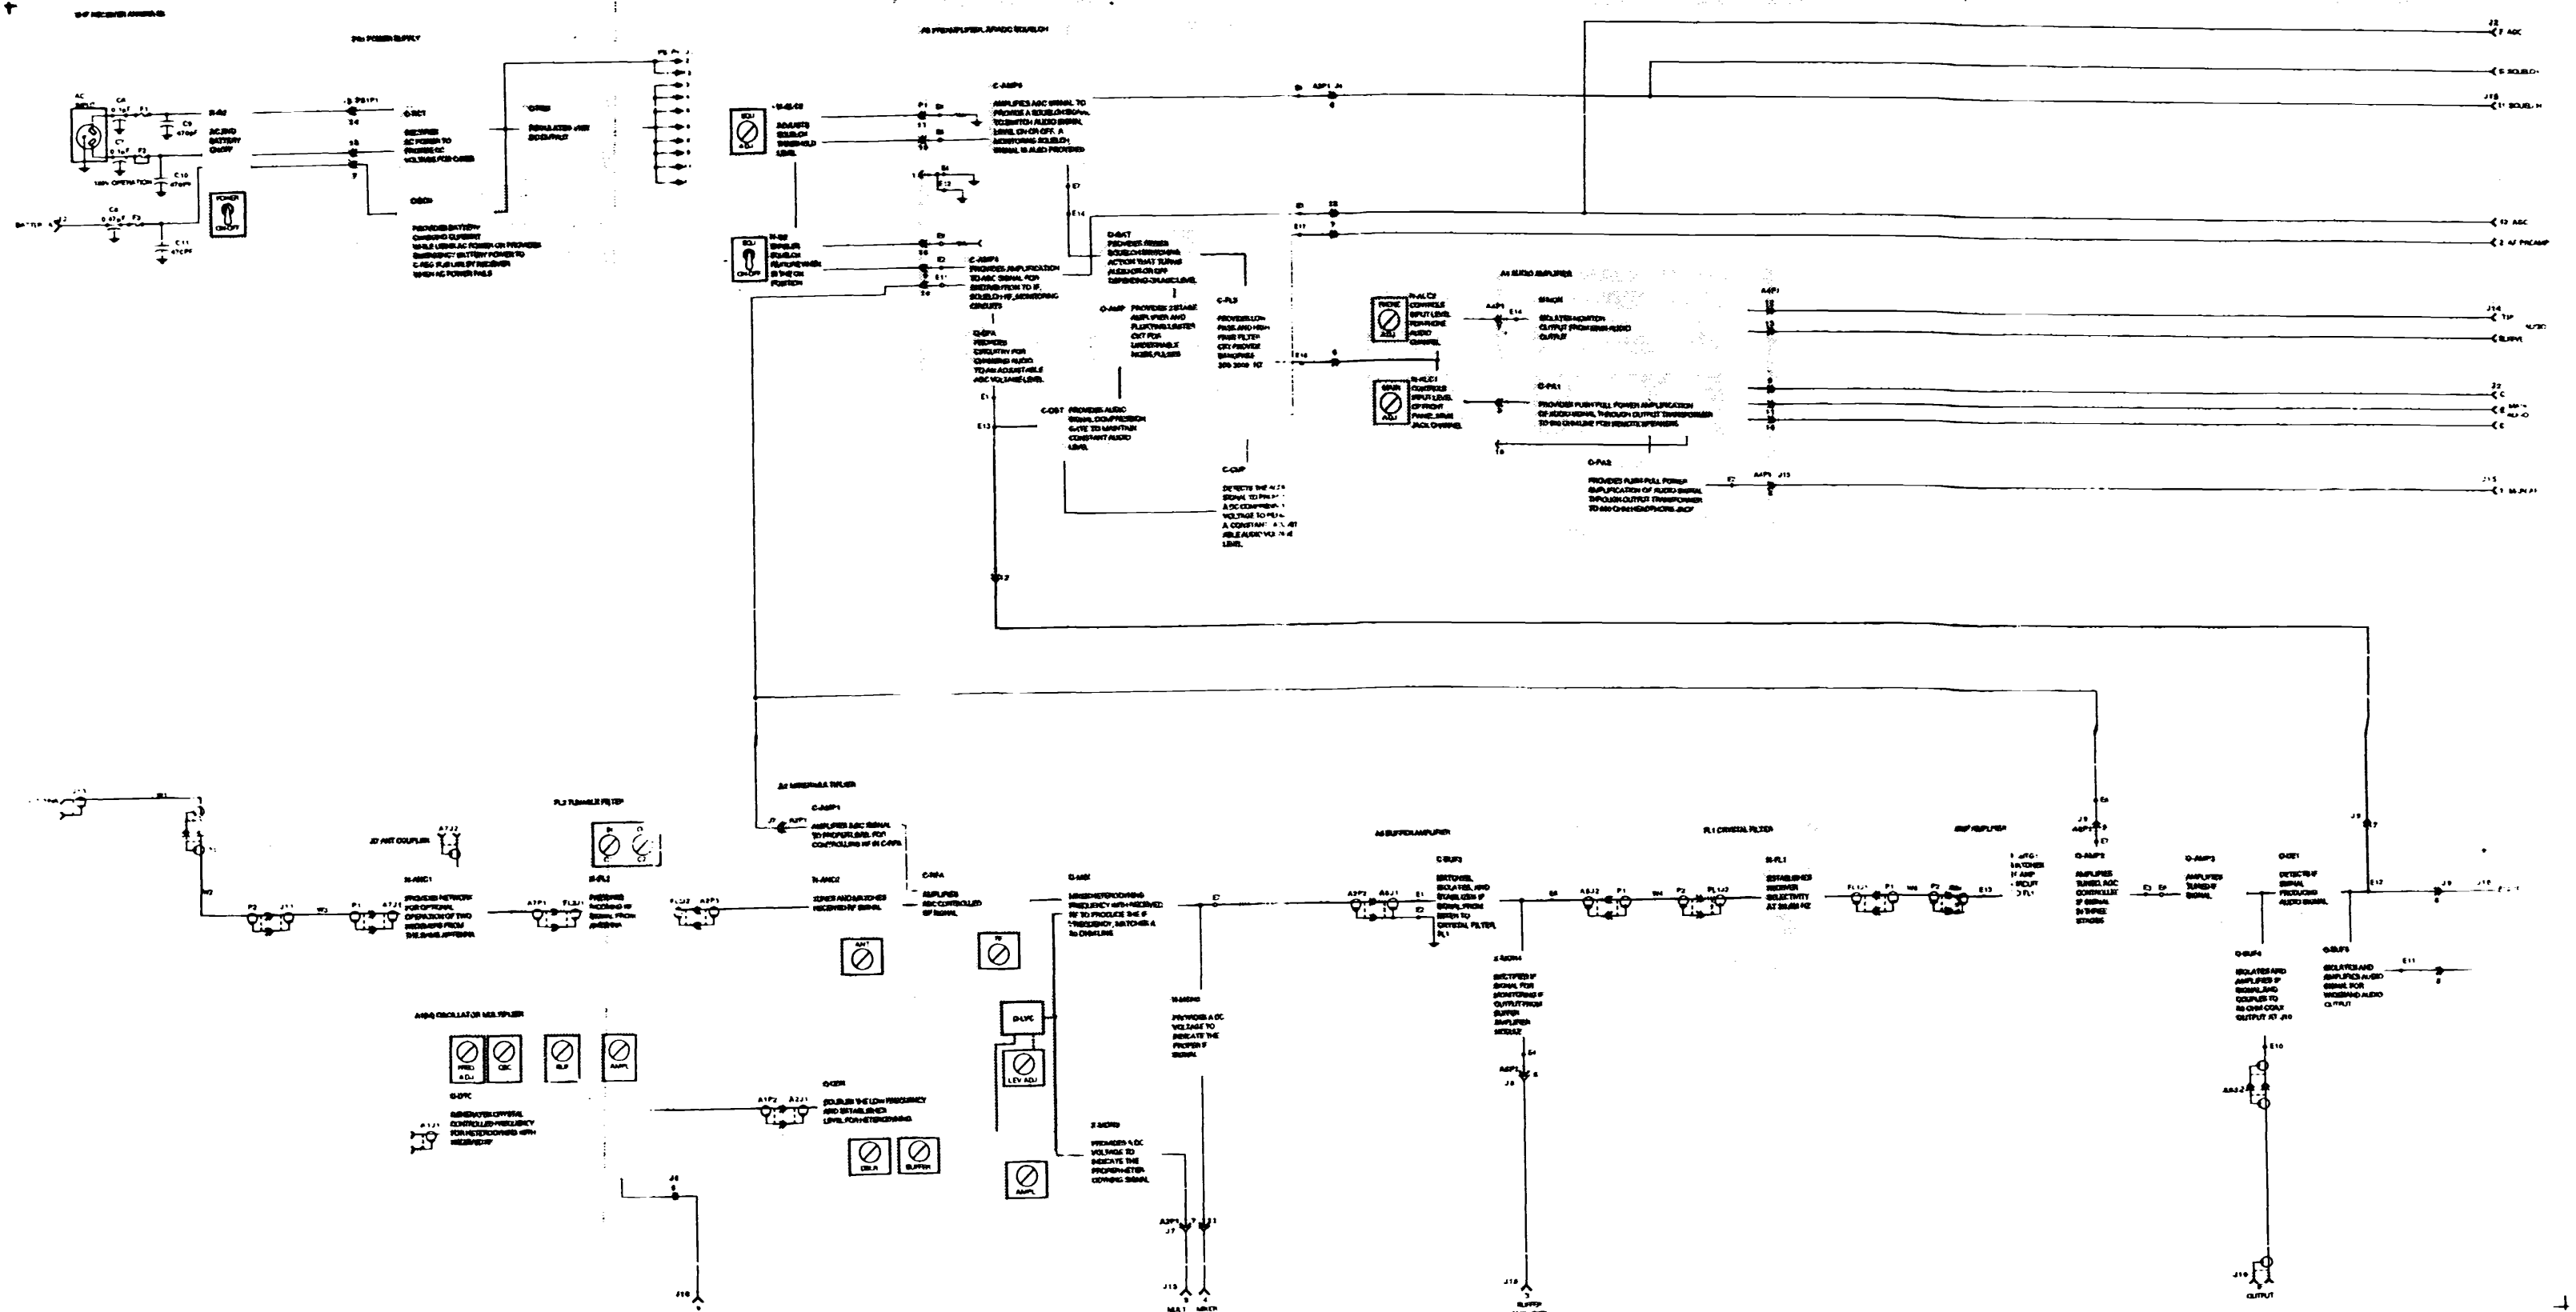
UHF RECEIVER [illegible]

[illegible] POWER SUPPLY

A5 PREAMPLIFIER, AF/AGC SQUELCH

AC INPUT

C8 0.1uF F1

C9 47pF

C7 0.1uF F2

C10 47pF

180V OPERATION

BATTERY J2

C6 0.47uF F3

C11 47pF

S-A2 AC AND BATTERY ON/OFF

POWER ON-OFF

PS1P1

C-RCT RECTIFIES AC POWER TO PROVIDE DC VOLTAGE FOR C-REG

C-REG REGULATED +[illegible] DC OUTPUT

C-BCH PROVIDES BATTERY CHARGING CURRENT WHILE USING AC POWER OR PROVIDES EMERGENCY BATTERY POWER TO C-REG FUSE WHEN AC POWER FAILS

SQU ADJ

R-ML03 ADJUSTS SQUELCH THRESHOLD LEVEL

C-AMP4 AMPLIFIES AGC SIGNAL TO PROVIDE A SQUELCH SIGNAL TO SWITCH AUDIO SIGNAL LEVEL ON OR OFF. A MONITORING SQUELCH SIGNAL IS ALSO PROVIDED

SQU ON-OFF

S-S2 ENABLES SQUELCH FEATURE WHEN IN THE ON POSITION

C-AMP3 PROVIDES AMPLIFICATION TO AGC SIGNAL FOR DISTRIBUTION TO IF, SQUELCH, RF, MONITORING CIRCUITS

C-BAT PROVIDES RELAY SQUELCH SWITCHING ACTION THAT TURNS AUDIO ON OR OFF DEPENDING ON AGC LEVEL

C-AMP PROVIDES 2-STAGE AMPLIFIER AND CLIPPING/LIMITER CKT FOR UNDESIRABLE NOISE PULSES

C-FL3 PROVIDES LOW PASS AND HIGH PASS FILTER CKT PROVIDE BANDPASS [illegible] HZ

C-SPA PROVIDES CIRCUITRY FOR CHANGING AUDIO TO AN ADJUSTABLE AGC VOLTAGE LEVEL

C-OST PROVIDES AUDIO SIGNAL COMPRESSION GATE TO MAINTAIN CONSTANT AUDIO LEVEL

C-CMP DETECTS THE AUDIO SIGNAL TO PROVIDE A DC COMPRESSION VOLTAGE TO PROVIDE A CONSTANT ADJUSTABLE AUDIO VOLUME LEVEL

A4 AUDIO AMPLIFIER

PHONE ADJ

R-ALC2 CONTROLS INPUT LEVEL FOR PHONE AUDIO CHANNEL

MAIN ADJ

R-ALC1 CONTROLS INPUT LEVEL OF FRONT PANEL MAIN JACK CHANNEL

C-BMON ISOLATES MONITOR OUTPUT FROM MAIN AUDIO OUTPUT

C-PA1 PROVIDES PUSH PULL POWER AMPLIFICATION OF AUDIO SIGNAL THROUGH OUTPUT TRANSFORMER TO 600 OHM LINE FOR REMOTE SPEAKERS

C-PA2 PROVIDES PUSH-PULL POWER AMPLIFICATION OF AUDIO SIGNAL THROUGH OUTPUT TRANSFORMER TO 600 OHM HEADPHONE JACK

J2 AGC
SQUELCH
J18 SQUELCH
J2 AGC
2 AF PREAMP
J14 TIP AUDIO
SLEEVE
J2 MAIN AUDIO
J15 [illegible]

A2 MINERALIZER

C-AMP1 AMPLIFIES AGC SIGNAL TO PROPER LEVEL FOR CONTROLLING RF IN C-RFA

FL2 TUNABLE FILTER

J3 ANT COUPLER

R-ANC1 PROVIDES NETWORK FOR OPTIONAL OPERATION OF TWO RECEIVERS FROM THE SAME ANTENNA

R-FL2 PRESELECTS INCOMING RF SIGNAL FROM ANTENNA

R-ANC2 TUNES AND MATCHES RECEIVED RF SIGNAL

C-RFA AMPLIFIES AGC CONTROLLED RF SIGNAL

ANT

RF

C-MX MIXES HETERODYNING FREQUENCY WITH RECEIVED RF TO PRODUCE THE IF FREQUENCY, MATCHES A 50 OHM LINE

D-LVC

LEV ADJ

AMPL

R-MON1 PROVIDES A DC VOLTAGE TO INDICATE THE PROPER IF SIGNAL

Z-MON3 PROVIDES A DC VOLTAGE TO INDICATE THE PROPER METER OBTAINING SIGNAL

A5A OSCILLATOR MULTIPLIER

FREQ ADJ

OSC

MLP

AMPL

C-OTC GENERATES CRYSTAL CONTROLLED FREQUENCY FOR HETERODYNING WITH RECEIVED RF

C-DDR DOUBLES THE LOW FREQUENCY AND ESTABLISHES LEVEL FOR HETERODYNING

DBLR

BUFFER

A6 BUFFER AMPLIFIER

C-BUF3 MATCHES, ISOLATES, AND STABILIZES IF SIGNAL FROM MIXER TO CRYSTAL FILTER, FL1

Z-MON4 RECTIFIES IF SIGNAL FOR MONITORING IF OUTPUT FROM BUFFER AMPLIFIER MODULE

FL1 CRYSTAL FILTER

R-FL1 ESTABLISHES RECEIVER SELECTIVITY AT 30,000 HZ

IF AMPLIFIER

MATCHES IF AMP INPUT TO FL1

C-AMP2 AMPLIFIES TUNED, AGC CONTROLLED IF SIGNAL IN THREE STAGES

C-AMP3 AMPLIFIES TUNED IF SIGNAL

C-DET DETECTS IF SIGNAL PRODUCING AUDIO SIGNAL

C-BUF4 ISOLATES AND AMPLIFIES IF SIGNAL AND COUPLES TO 50 OHM COAX OUTPUT AT J10

C-BUF5 ISOLATES AND AMPLIFIES AUDIO SIGNAL FOR WIDEBAND AUDIO OUTPUT

J11 MULT
J13 MIXER
J16 BUFFER
J10 OUTPUT
J10